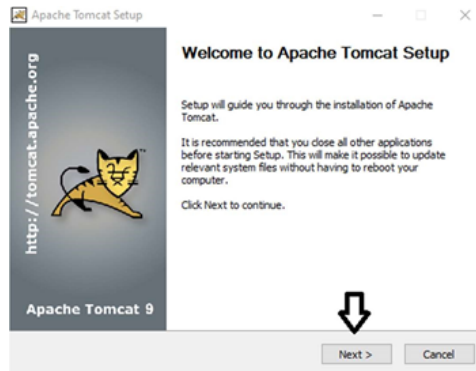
Apache Tomcat Setup

http://tomcat.apache.org

Apache Tomcat 9

Welcome to Apache Tomcat Setup

Setup will guide you through the installation of Apache Tomcat.

It is recommended that you close all other applications before starting Setup. This will make it possible to update relevant system files without having to reboot your computer.

Click Next to continue.

Next >

Cancel